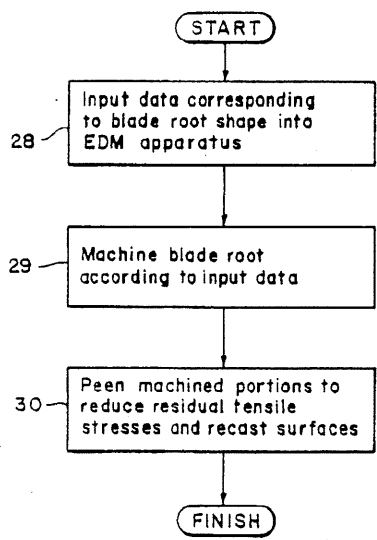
START

28 Input data corresponding to blade root shape into EDM apparatus

29 Machine blade root according to input data

30 Peen machined portions to reduce residual tensile stresses and recast surfaces

FINISH